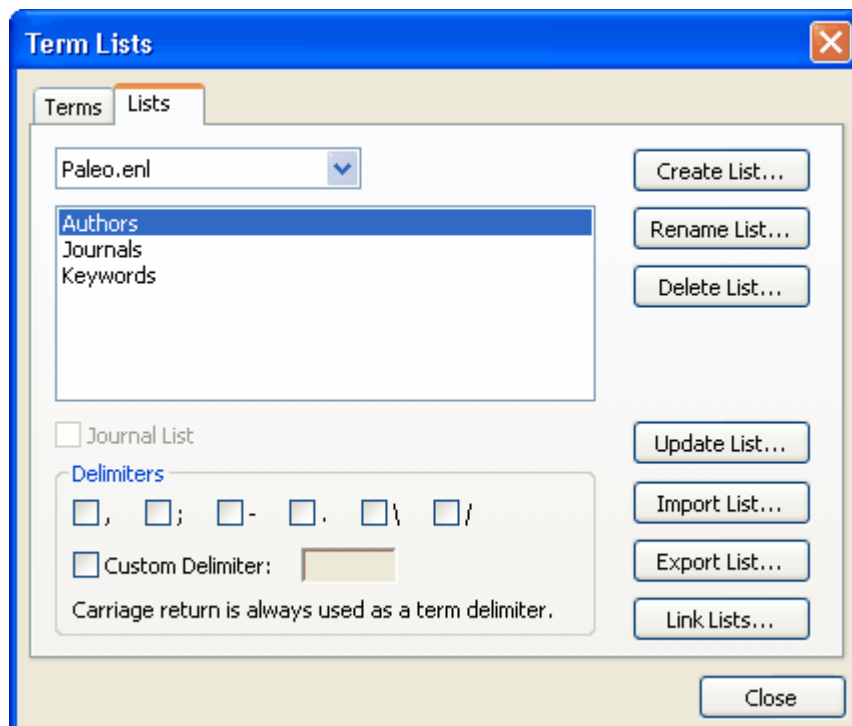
Term Lists

Terms Lists

Paleo.enl

Authors
Journals
Keywords

Journal List

Delimiters

, ; - . \ /

Custom Delimiter:

Carriage return is always used as a term delimiter.

Create List...
Rename List...
Delete List...
Update List...
Import List...
Export List...
Link Lists...

Close